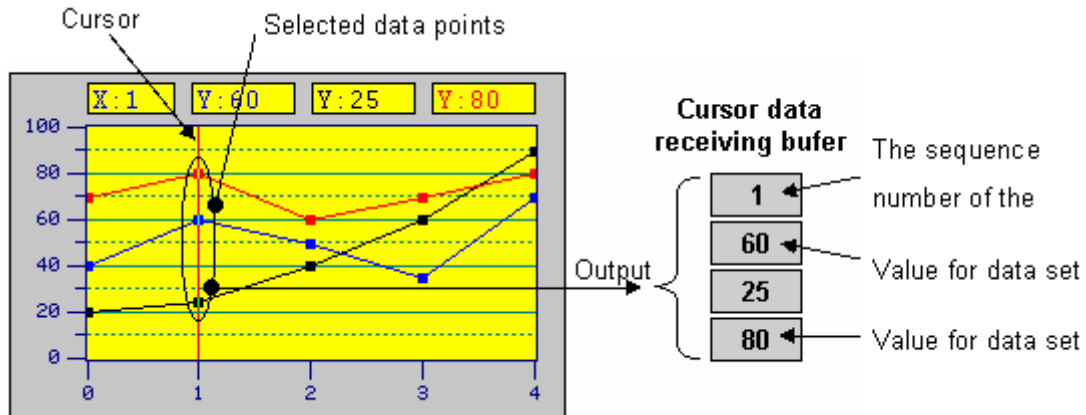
Cursor

Selected data points

X:1

Y:60

Y:25

Y:80

100

80

60

40

20

0

0

1

2

3

4

Output

Cursor data receiving bufer

1

60

25

80

The sequence number of the

Value for data set

Value for data set